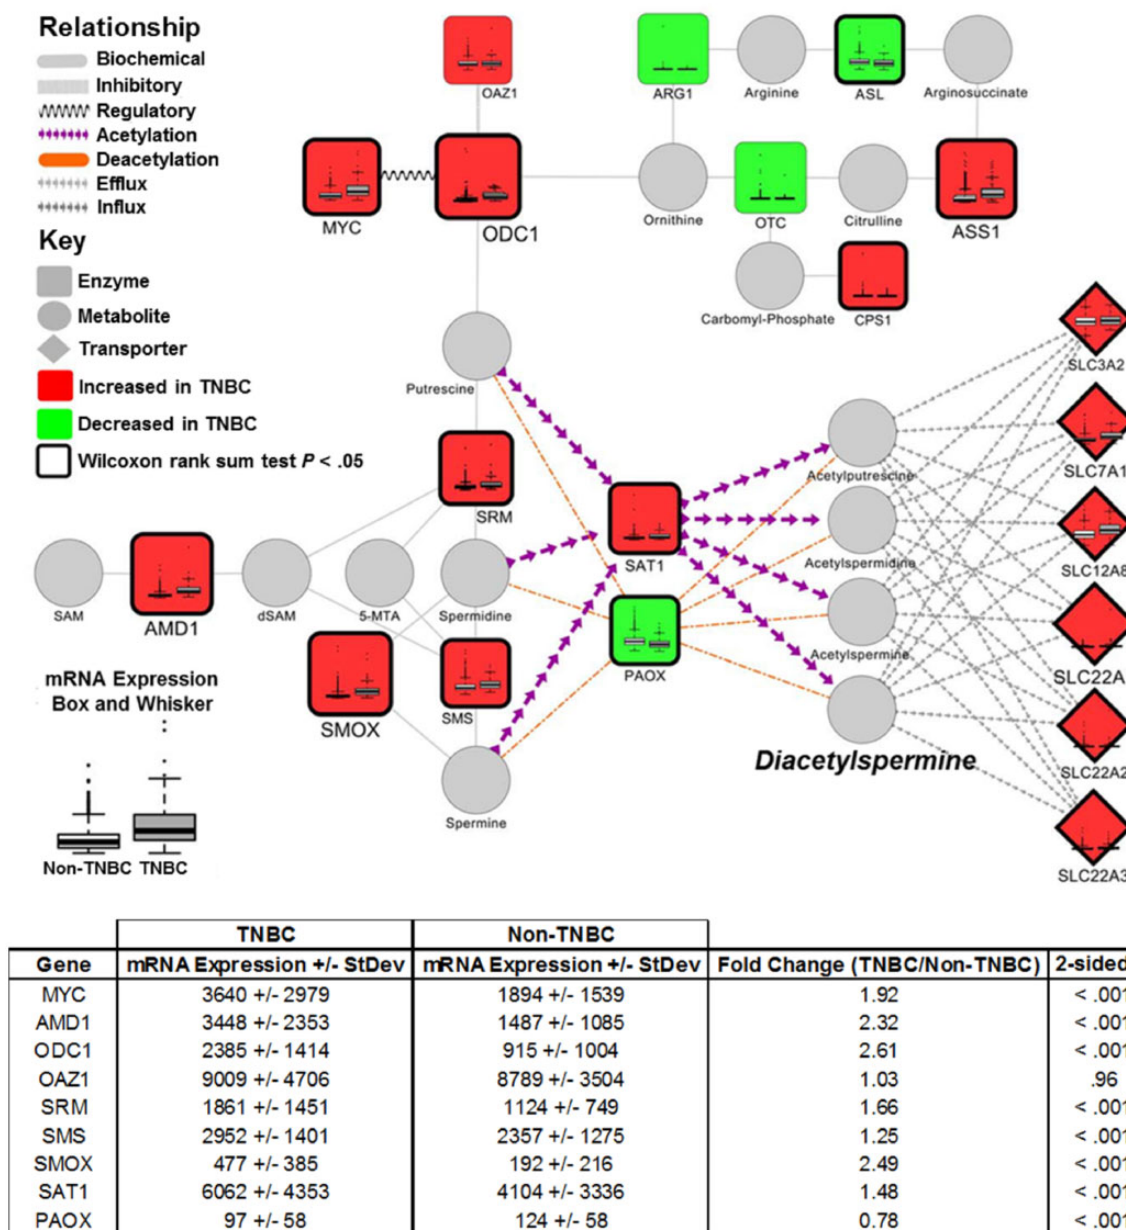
Relationship
Biochemical
Inhibitory
Regulatory
Acetylation
Deacetylation
Efflux
Influx

Key
Enzyme
Metabolite
Transporter
Increased in TNBC
Decreased in TNBC
Wilcoxon rank sum test $P < .05$

OAZ1
ARG1
Arginine
ASL
Arginosuccinate
MYC
ODC1
Ornithine
OTC
Citrulline
ASS1
Carbomyl-Phosphate
CPS1
SLC3A2
Putrescine
SLC7A1
Acetylputrescine
SRM
SAT1
Acetylspermidine
SLC12A8
SAM
AMD1
dSAM
5-MTA
Spermidine
SLC22A
Acetylspermine
PAOX
SMOX
SMS
SLC22A2
Diacetylspermine
Spermine
SLC22A3

mRNA Expression
Box and Whisker
Non-TNBC TNBC

| | TNBC | Non-TNBC | | |
|---|---|---|---|---|
| Gene | mRNA Expression +/- StDev | mRNA Expression +/- StDev | Fold Change (TNBC/Non-TNBC) | 2-sided |
| MYC | 3640 +/- 2979 | 1894 +/- 1539 | 1.92 | < .00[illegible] |
| AMD1 | 3448 +/- 2353 | 1487 +/- 1085 | 2.32 | < .00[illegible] |
| ODC1 | 2385 +/- 1414 | 915 +/- 1004 | 2.61 | < .00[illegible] |
| OAZ1 | 9009 +/- 4706 | 8789 +/- 3504 | 1.03 | .96 |
| SRM | 1861 +/- 1451 | 1124 +/- 749 | 1.66 | < .00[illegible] |
| SMS | 2952 +/- 1401 | 2357 +/- 1275 | 1.25 | < .00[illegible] |
| SMOX | 477 +/- 385 | 192 +/- 216 | 2.49 | < .00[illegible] |
| SAT1 | 6062 +/- 4353 | 4104 +/- 3336 | 1.48 | < .00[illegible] |
| PAOX | 97 +/- 58 | 124 +/- 58 | 0.78 | < .00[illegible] |